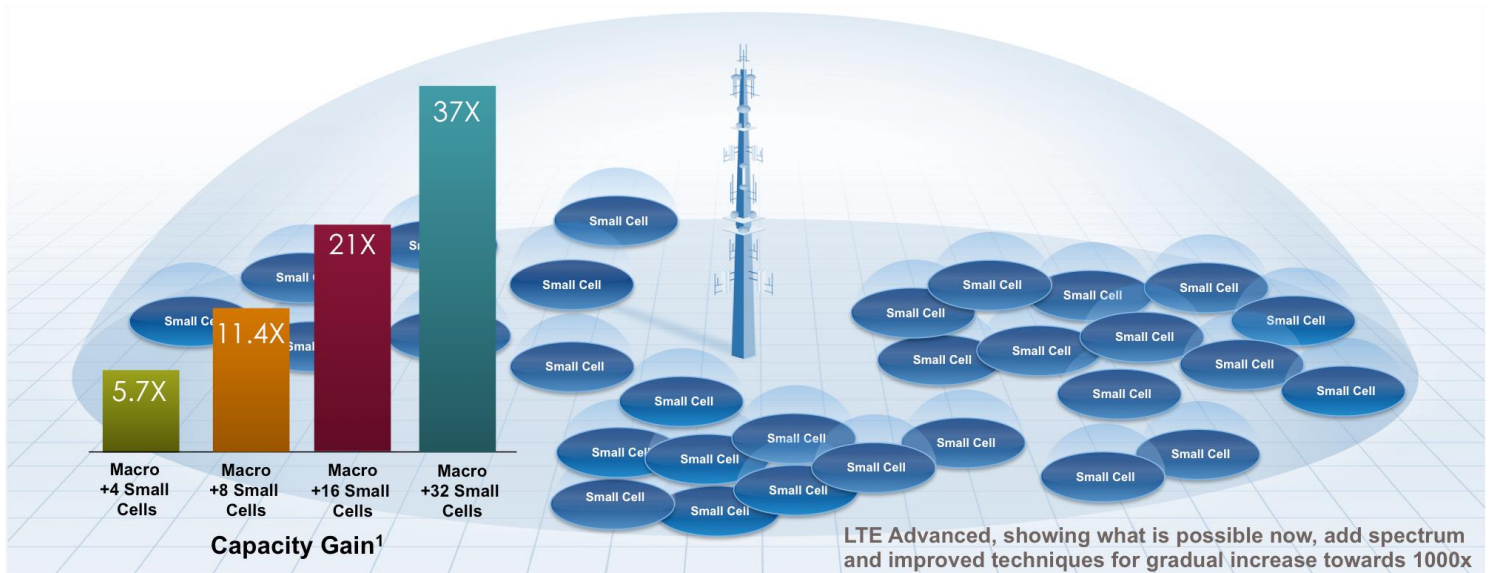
37X

21X

11.4X

5.7X

Small Cell

Small Cell

Small Cell

Sma

Small

Small Cell

Small Cell

Small Cell

Macro +4 Small Cells

Macro +8 Small Cells

Macro +16 Small Cells

Macro +32 Small Cells

Capacity Gain$^1$

Small Cell

Small Cell

Small Cell

Small Cell

Small Cell

Small Cell

Small Cell

Small Cell

Small Cell

Small Cell

Small Cell

Small Cell

Small Cell

Small Cell

Small Cell

Small Cell

Small Cell

Small Cell

Small Cell

Small Cell

Small Cell

Small Cell

Small Cell

Small Cell

LTE Advanced, showing what is possible now, add spectrum and improved techniques for gradual increase towards 1000x